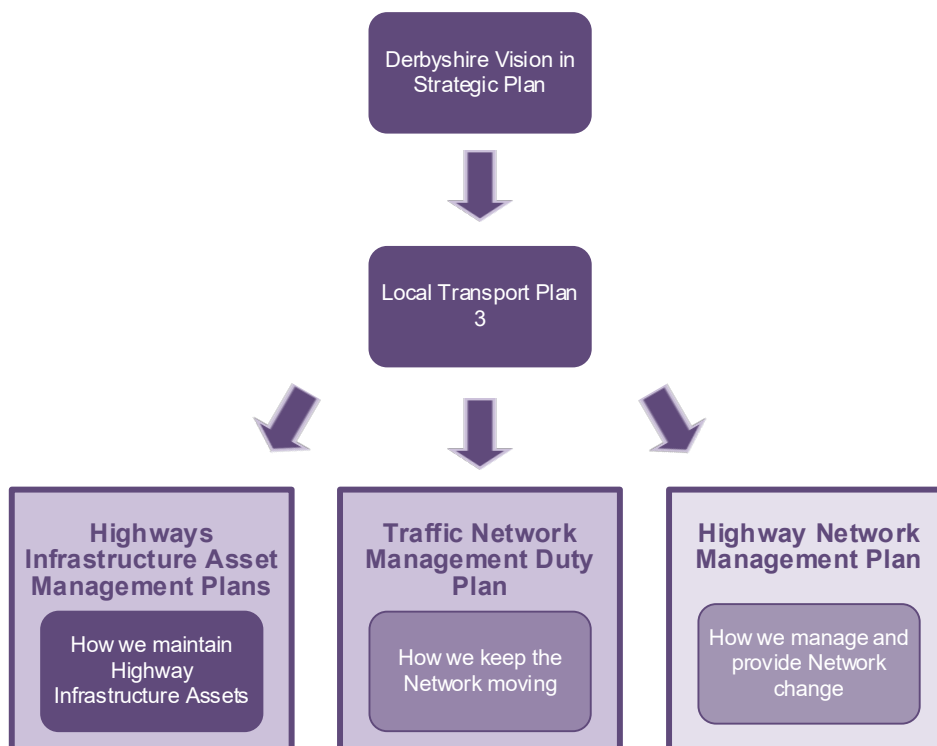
Derbyshire Vision in Strategic Plan

Local Transport Plan 3

Highways Infrastructure Asset Management Plans

How we maintain Highway Infrastructure Assets

Traffic Network Management Duty Plan

How we keep the Network moving

Highway Network Management Plan

How we manage and provide Network change